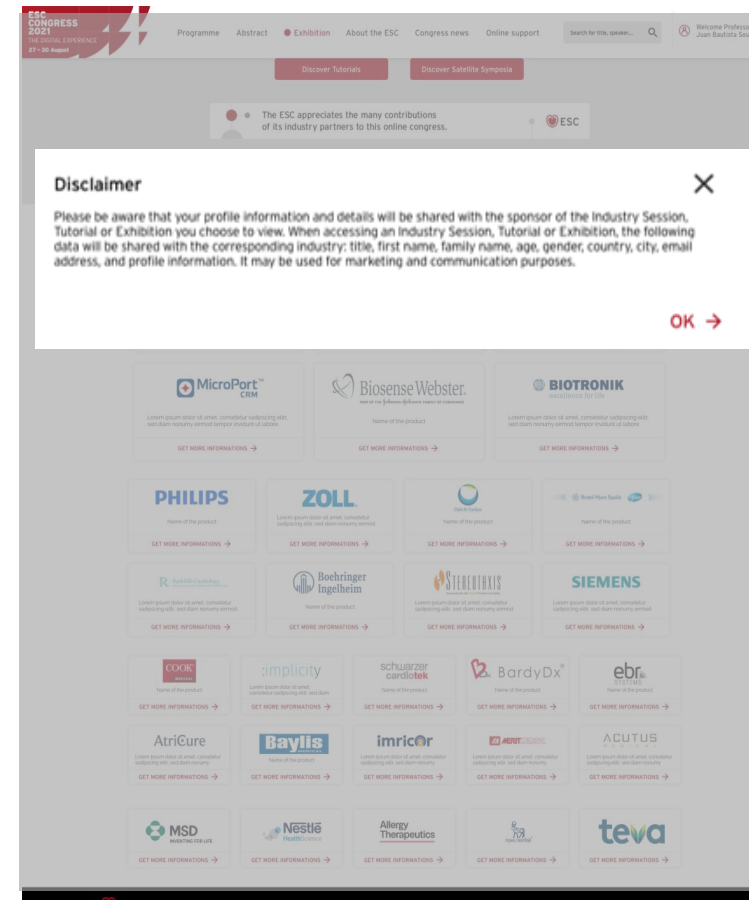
ESC CONGRESS 2021 THE DIGITAL EXPERIENCE 27 - 30 August

Programme Abstract Exhibition About the ESC Congress news Online support Search for title, speaker... Welcome Profess Juan Bautista Se

Discover Tutorials Discover Satellite Symposia

The ESC appreciates the many contributions of its industry partners to this online congress. ESC

Disclaimer

Please be aware that your profile information and details will be shared with the sponsor of the Industry Session, Tutorial or Exhibition you choose to view. When accessing an Industry Session, Tutorial or Exhibition, the following data will be shared with the corresponding industry: title, first name, family name, age, gender, country, city, email address, and profile information. It may be used for marketing and communication purposes.

OK →

MicroPort CRM
Lorem ipsum dolor sit amet, consetetur sadipscing elitr, sed diam nonumy eirmod tempor invidunt ut labore
GET MORE INFORMATIONS →

Biosense Webster.
Name of the product
GET MORE INFORMATIONS →

BIOTRONIK excellence for life
Lorem ipsum dolor sit amet, consetetur sadipscing elitr, sed diam nonumy eirmod tempor invidunt ut labore
GET MORE INFORMATIONS →

PHILIPS
Name of the product
GET MORE INFORMATIONS →

ZOLL
Lorem ipsum dolor sit amet, consetetur sadipscing elitr, sed diam nonumy eirmod
GET MORE INFORMATIONS →

Name of the product
GET MORE INFORMATIONS →

Bristol Myers Squibb Pfizer
Name of the product
GET MORE INFORMATIONS →

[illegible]
Lorem ipsum dolor sit amet, consetetur sadipscing elitr, sed diam nonumy eirmod
GET MORE INFORMATIONS →

Boehringer Ingelheim
Name of the product
GET MORE INFORMATIONS →

STEREOTAXIS
Lorem ipsum dolor sit amet, consetetur sadipscing elitr, sed diam nonumy eirmod
GET MORE INFORMATIONS →

SIEMENS
Lorem ipsum dolor sit amet, consetetur sadipscing elitr, sed diam nonumy eirmod
GET MORE INFORMATIONS →

COOK
Name of the product
GET MORE INFORMATIONS →

implicity
Lorem ipsum dolor sit amet, consetetur sadipscing elitr, sed diam
GET MORE INFORMATIONS →

schwarzer cardiotek
Name of the product
GET MORE INFORMATIONS →

BardyDx
Name of the product
GET MORE INFORMATIONS →

ebr systems
Name of the product
GET MORE INFORMATIONS →

AtriCure
Lorem ipsum dolor sit amet, consetetur sadipscing elitr, sed diam nonumy eirmod
GET MORE INFORMATIONS →

Baylis
Name of the product
GET MORE INFORMATIONS →

imricor
Lorem ipsum dolor sit amet, consetetur sadipscing elitr, sed diam nonumy eirmod
GET MORE INFORMATIONS →

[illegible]
Lorem ipsum dolor sit amet, consetetur sadipscing elitr, sed diam nonumy eirmod
GET MORE INFORMATIONS →

ACUTUS MEDICAL
Lorem ipsum dolor sit amet, consetetur sadipscing elitr, sed diam nonumy eirmod
GET MORE INFORMATIONS →

MSD INVENTING FOR LIFE
GET MORE INFORMATIONS →

Nestlé Health Science
GET MORE INFORMATIONS →

Allergy Therapeutics
GET MORE INFORMATIONS →

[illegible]
GET MORE INFORMATIONS →

teva
GET MORE INFORMATIONS →